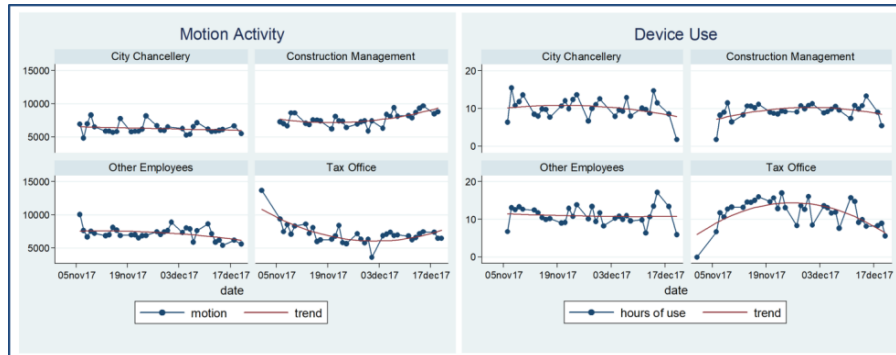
Motion Activity

City Chancellery

Construction Management

15000
10000
5000

Other Employees

Tax Office

15000
10000
5000

05nov17 19nov17 03dec17 17dec17 05nov17 19nov17 03dec17 17dec17

date

motion trend

Device Use

City Chancellery

Construction Management

20
15
10
5
0

Other Employees

Tax Office

20
10
0

05nov17 19nov17 03dec17 17dec17 05nov17 19nov17 03dec17 17dec17

date

hours of use trend